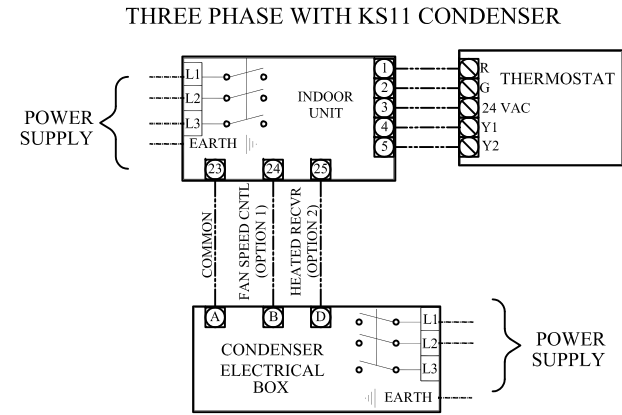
THREE PHASE WITH KS11 CONDENSER

POWER SUPPLY

L1
L2
L3
EARTH

INDOOR UNIT

1
2
3
4
5

R
G
24 VAC
Y1
Y2

THERMOSTAT

23
24
25

COMMON
FAN SPEED CNTL (OPTION 1)
HEATED RECVR (OPTION 2)

A
B
D

CONDENSER ELECTRICAL BOX

L1
L2
L3
EARTH

POWER SUPPLY